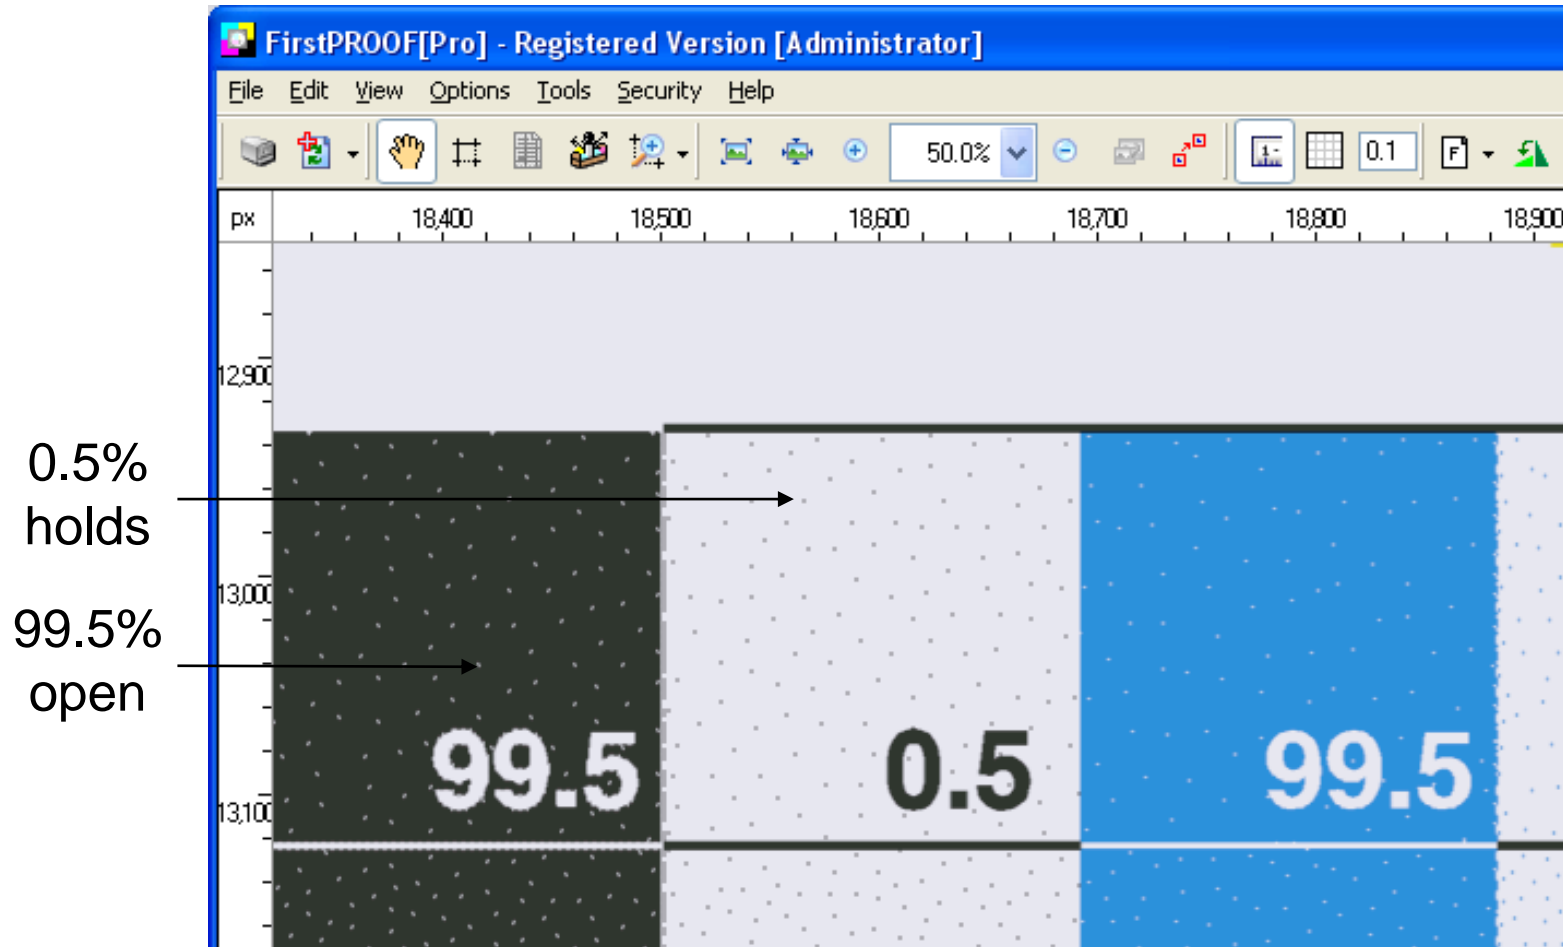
FirstPROOF[Pro] - Registered Version [Administrator]

File Edit View Options Tools Security Help

50.0%

0.1

px 18,400 18,500 18,600 18,700 18,800 18,900

12,900

13,000

13,100

0.5% holds

99.5% open

99.5

0.5

99.5